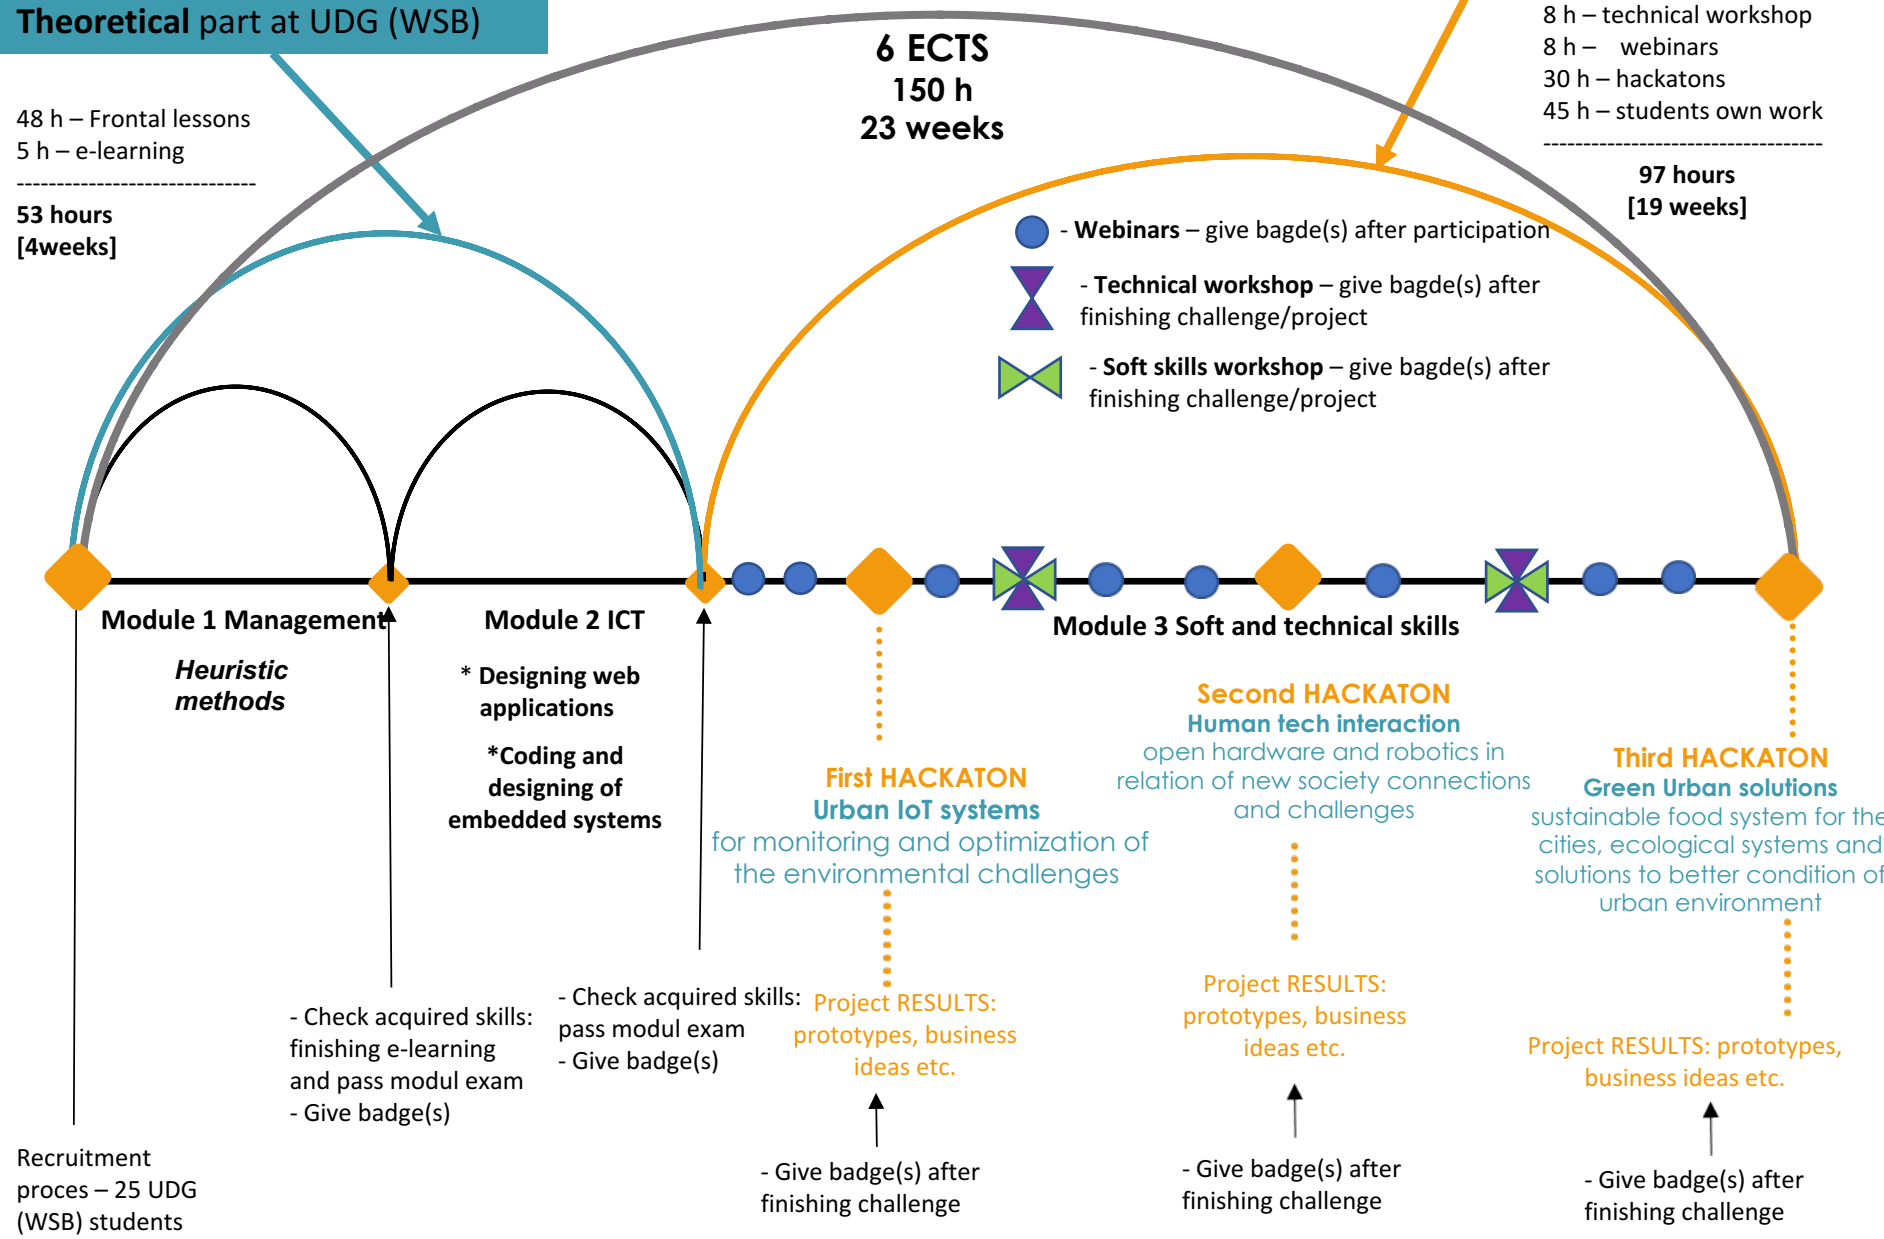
Theoretical part at UDG (WSB)

6 ECTS
150 h
23 weeks

8 h – technical workshop
8 h – webinars
30 h – hackatons
45 h – students own work
----------------------------------
97 hours
[19 weeks]

48 h – Frontal lessons
5 h – e-learning
------------------------------
53 hours
[4weeks]

- Webinars – give bagde(s) after participation

- Technical workshop – give bagde(s) after finishing challenge/project

- Soft skills workshop – give bagde(s) after finishing challenge/project

Module 1 Management

Heuristic methods

Module 2 ICT

* Designing web applications

*Coding and designing of embedded systems

Module 3 Soft and technical skills

First HACKATON
Urban IoT systems
for monitoring and optimization of the environmental challenges

Second HACKATON
Human tech interaction
open hardware and robotics in relation of new society connections and challenges

Third HACKATON
Green Urban solutions
sustainable food system for the cities, ecological systems and solutions to better condition of urban environment

Project RESULTS: prototypes, business ideas etc.

Project RESULTS: prototypes, business ideas etc.

Project RESULTS: prototypes, business ideas etc.

- Check acquired skills: finishing e-learning and pass modul exam
- Give badge(s)

- Check acquired skills: pass modul exam
- Give badge(s)

- Give badge(s) after finishing challenge

- Give badge(s) after finishing challenge

- Give badge(s) after finishing challenge

Recruitment proces – 25 UDG (WSB) students